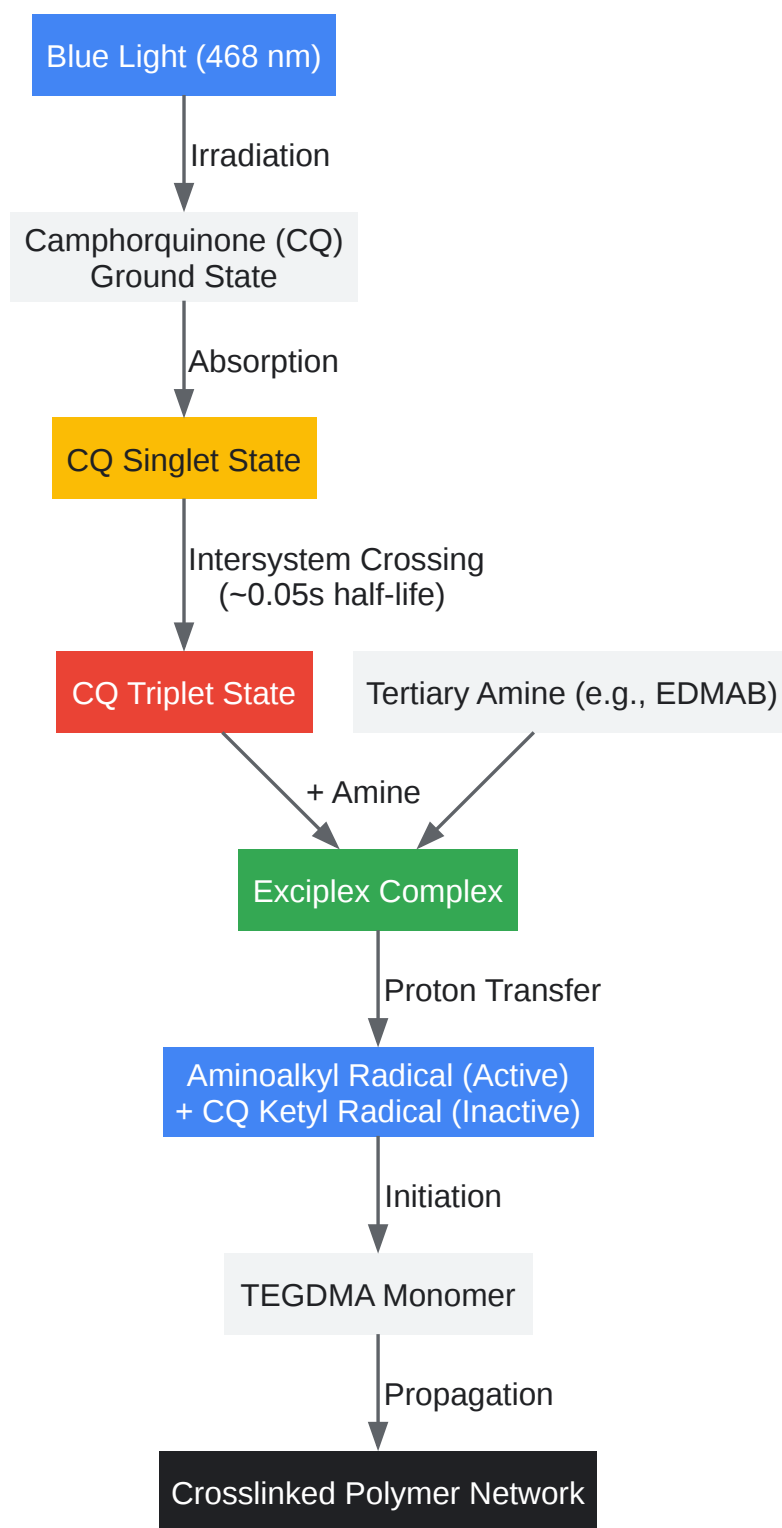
Blue Light (468 nm)

Irradiation

Camphorquinone (CQ)
Ground State

Absorption

CQ Singlet State

Intersystem Crossing
(~0.05s half-life)

CQ Triplet State

Tertiary Amine (e.g., EDMAB)

+ Amine

Exciplex Complex

Proton Transfer

Aminoalkyl Radical (Active)
+ CQ Ketyl Radical (Inactive)

Initiation

TEGDMA Monomer

Propagation

Crosslinked Polymer Network